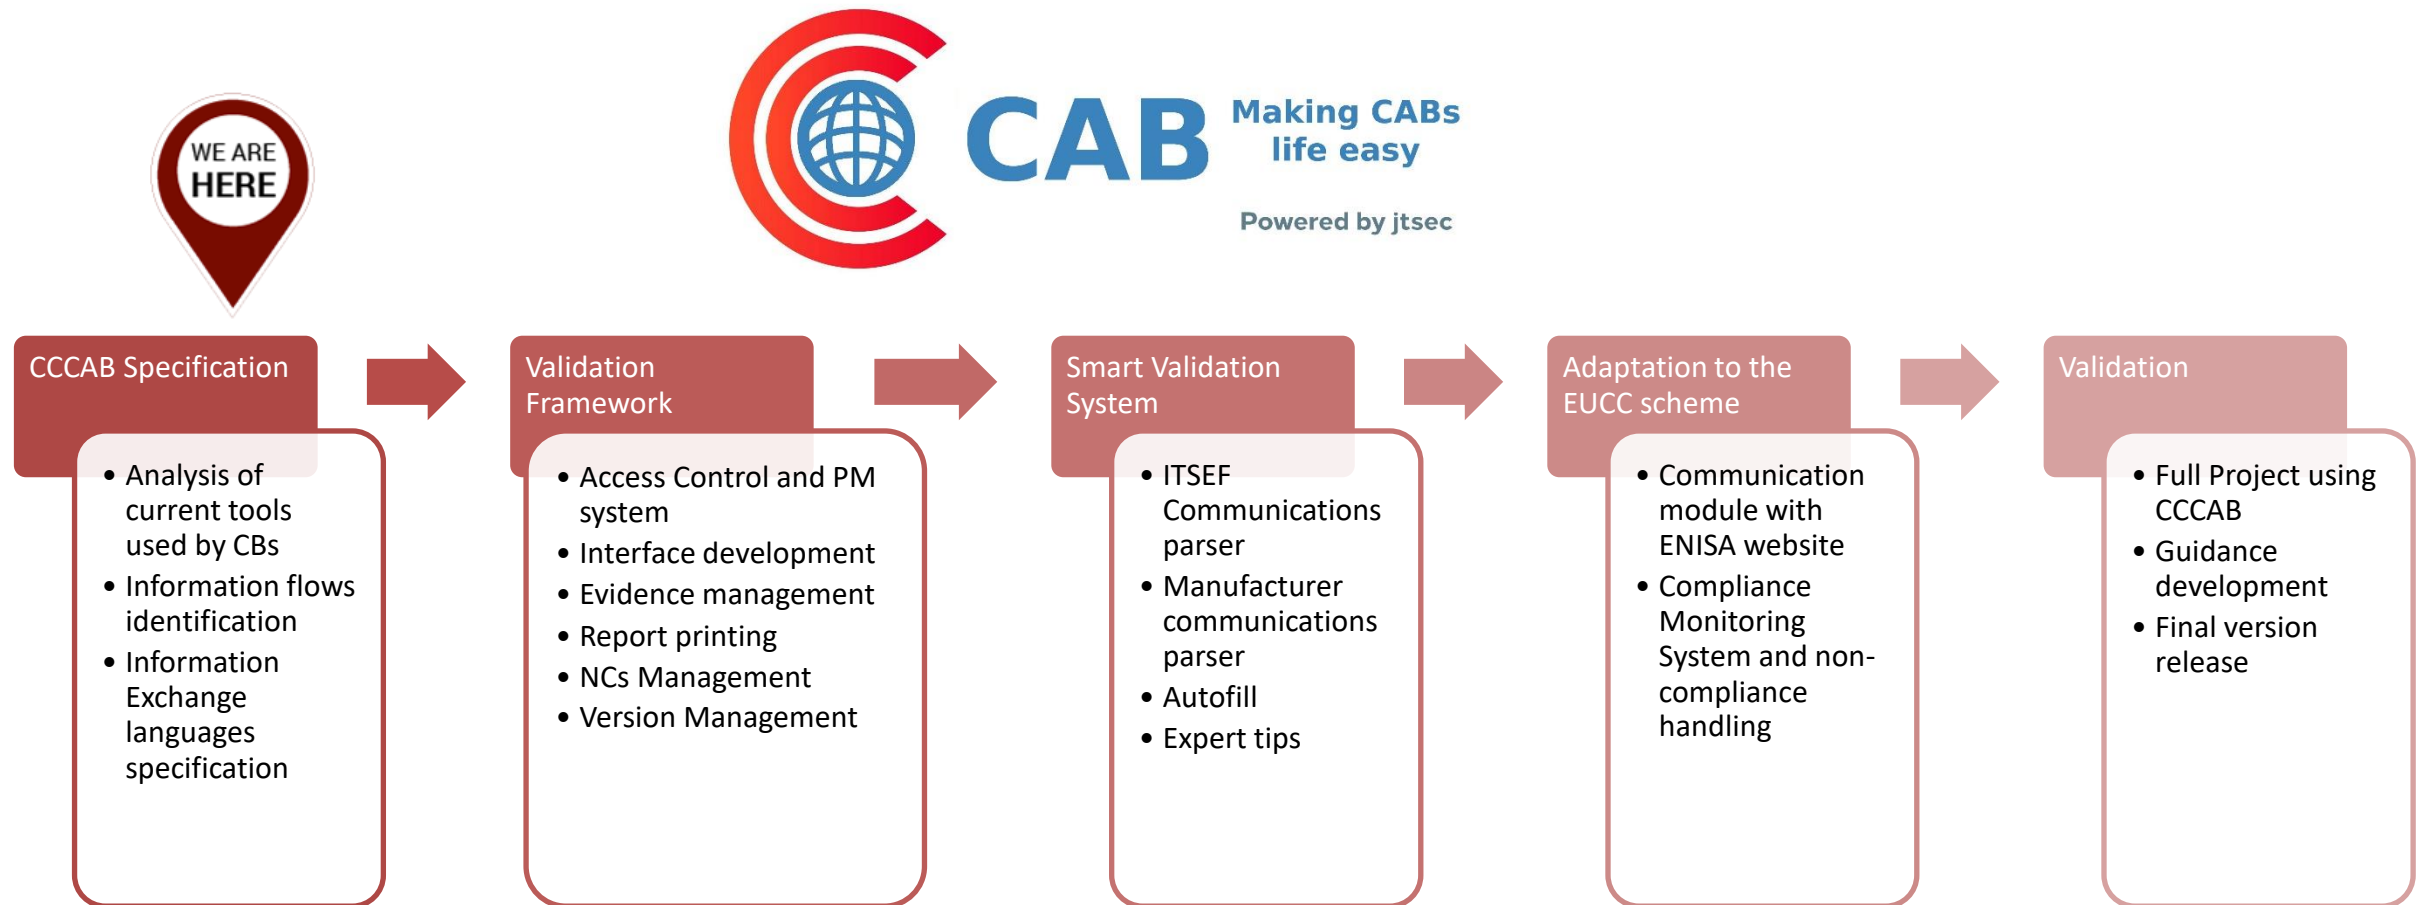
WE ARE HERE

CAB Making CABs life easy

Powered by jtsec

CCCAB Specification

- Analysis of current tools used by CBs
- Information flows identification
- Information Exchange languages specification

Validation Framework

- Access Control and PM system
- Interface development
- Evidence management
- Report printing
- NCs Management
- Version Management

Smart Validation System

- ITSEF Communications parser
- Manufacturer communications parser
- Autofill
- Expert tips

Adaptation to the EUCC scheme

- Communication module with ENISA website
- Compliance Monitoring System and non-compliance handling

Validation

- Full Project using CCCAB
- Guidance development
- Final version release